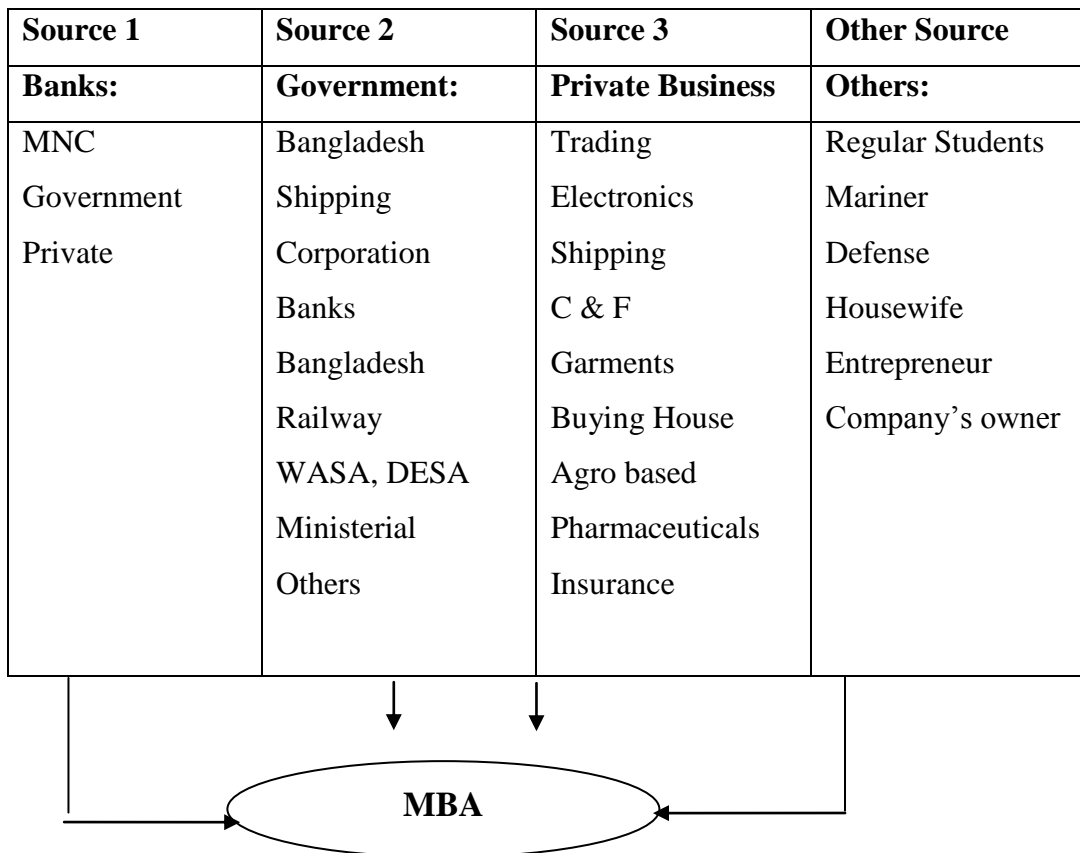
| Source 1 | Source 2 | Source 3 | Other Source |
|---|---|---|---|
| **Banks:** | **Government:** | **Private Business** | **Others:** |
| MNC<br>Government<br>Private | Bangladesh<br>Shipping<br>Corporation<br>Banks<br>Bangladesh<br>Railway<br>WASA, DESA<br>Ministerial<br>Others | Trading<br>Electronics<br>Shipping<br>C & F<br>Garments<br>Buying House<br>Agro based<br>Pharmaceuticals<br>Insurance | Regular Students<br>Mariner<br>Defense<br>Housewife<br>Entrepreneur<br>Company's owner |

MBA